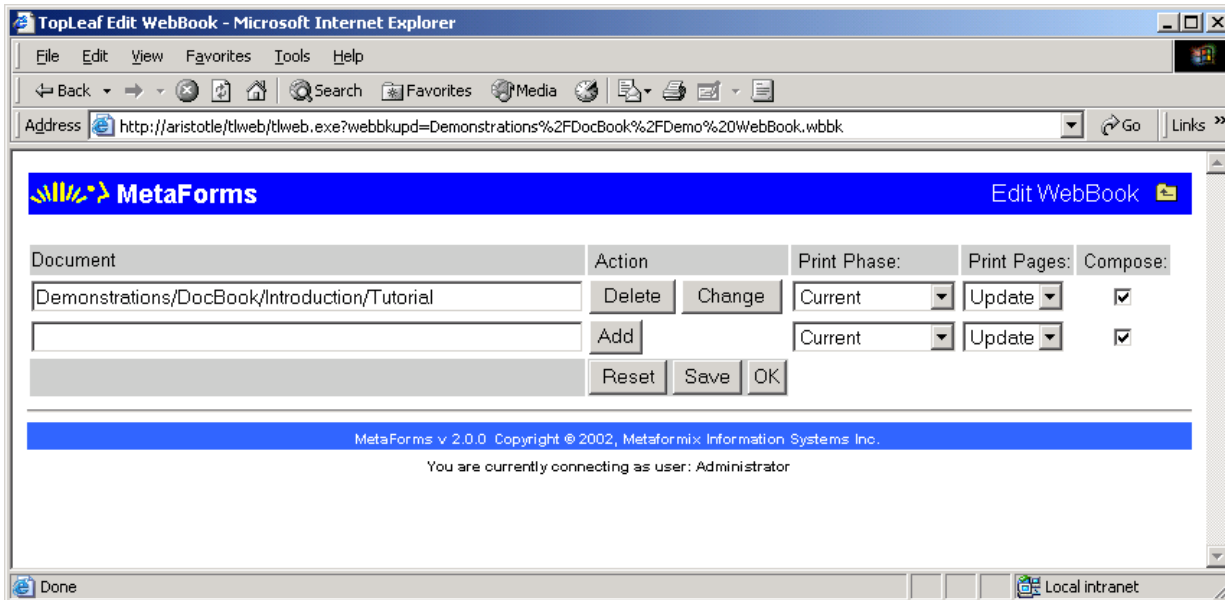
TopLeaf Edit WebBook - Microsoft Internet Explorer

File Edit View Favorites Tools Help

Back Search Favorites Media

Address http://aristotle/tlweb/tlweb.exe?webbkupd=Demonstrations%2FDocBook%2FDemo%20WebBook.wbbk Go Links »

MetaForms Edit WebBook

| Document | Action | | Print Phase: | Print Pages: | Compose: |
|---|---|---|---|---|---|
| Demonstrations/DocBook/Introduction/Tutorial | Delete | Change | Current | Update | ☑ |
| | Add | | Current | Update | ☑ |
| | Reset | Save OK | | | |

MetaForms v 2.0.0 Copyright © 2002, Metaformix Information Systems Inc.

You are currently connecting as user: Administrator

Done Local intranet